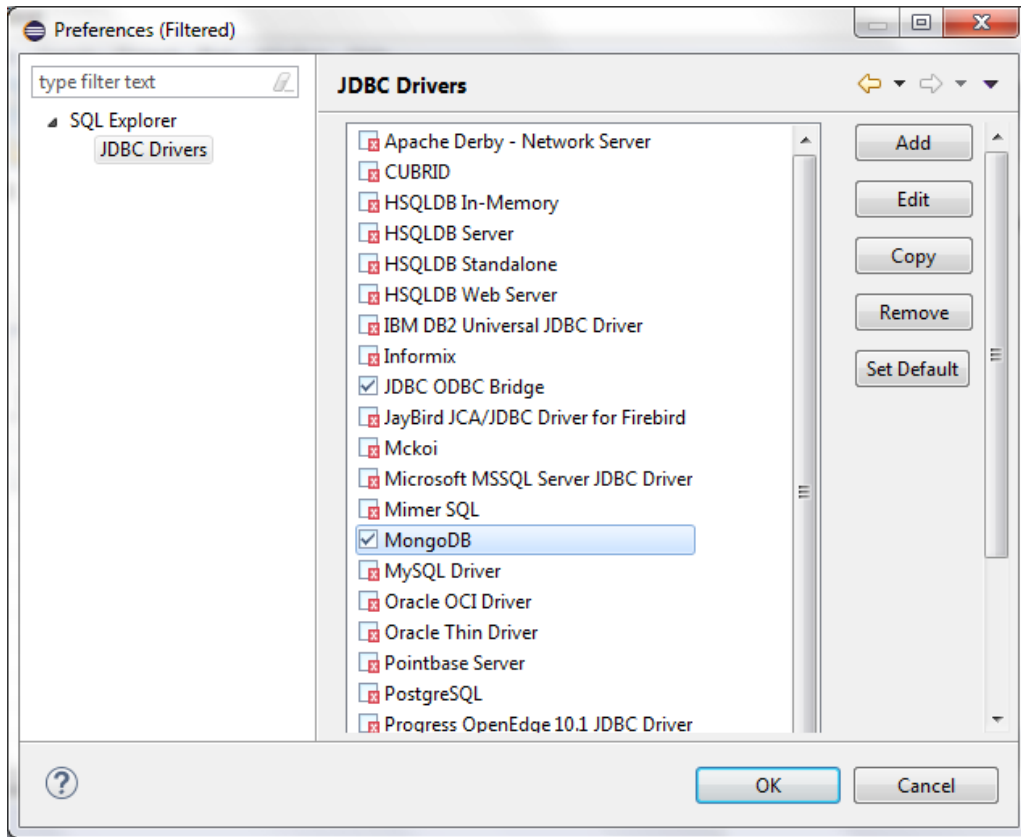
Preferences (Filtered)

type filter text

SQL Explorer
JDBC Drivers

JDBC Drivers

Apache Derby - Network Server
CUBRID
HSQLDB In-Memory
HSQLDB Server
HSQLDB Standalone
HSQLDB Web Server
IBM DB2 Universal JDBC Driver
Informix
JDBC ODBC Bridge
JayBird JCA/JDBC Driver for Firebird
Mckoi
Microsoft MSSQL Server JDBC Driver
Mimer SQL
MongoDB
MySQL Driver
Oracle OCI Driver
Oracle Thin Driver
Pointbase Server
PostgreSQL
Progress OpenEdge 10.1 JDBC Driver

Add
Edit
Copy
Remove
Set Default

OK
Cancel